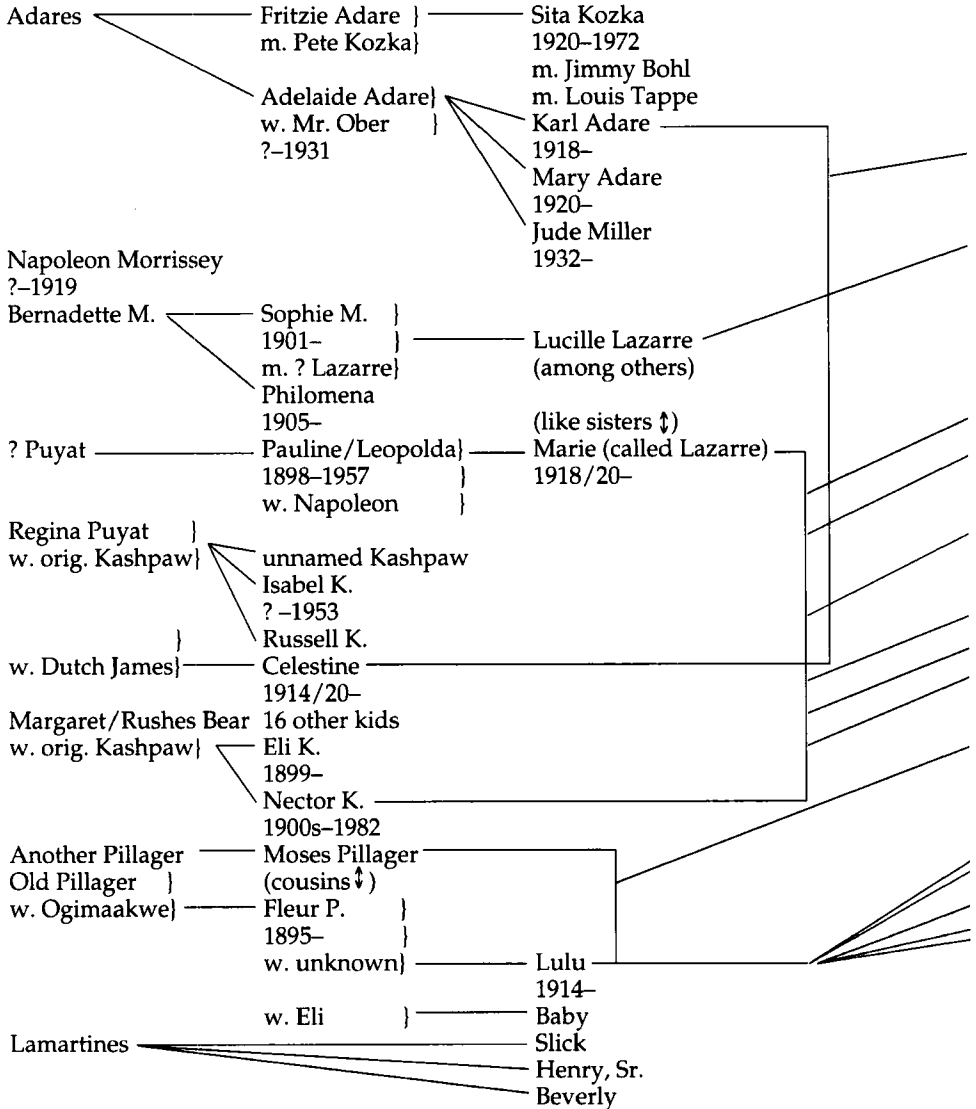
Adares

Fritzie Adare }
m. Pete Kozka}

Sita Kozka
1920–1972
m. Jimmy Bohl
m. Louis Tappe

Adelaide Adare}
w. Mr. Ober }
?–1931

Karl Adare
1918–
Mary Adare
1920–
Jude Miller
1932–

Napoleon Morrissey
?–1919
Bernadette M.

Sophie M. }
1901– }
m. ? Lazarre}

Lucille Lazarre
(among others)

Philomena
1905–

(like sisters ↕)

? Puyat

Pauline/Leopolda}
1898–1957 }
w. Napoleon }

Marie (called Lazarre)
1918/20–

Regina Puyat }
w. orig. Kashpaw}

unnamed Kashpaw
Isabel K.
? –1953
Russell K.

}
w. Dutch James}

Celestine
1914/20–

Margaret/Rushes Bear
w. orig. Kashpaw}

16 other kids
Eli K.
1899–
Nector K.
1900s–1982

Another Pillager
Old Pillager }
w. Ogimaakwe}

Moses Pillager
(cousins ↕)
Fleur P. }
1895– }
w. unknown}

Lulu
1914–

w. Eli }

Baby

Lamartines

Slick
Henry, Sr.
Beverly